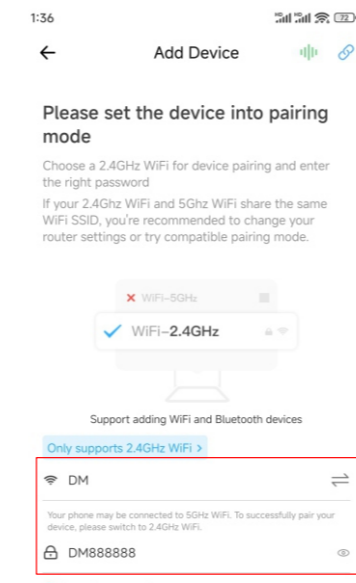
1:36

72

Add Device

Please set the device into pairing mode

Choose a 2.4GHz WiFi for device pairing and enter the right password

If your 2.4Ghz WiFi and 5Ghz WiFi share the same WiFi SSID, you're recommended to change your router settings or try compatible pairing mode.

WiFi-5GHz

WiFi-2.4GHz

Support adding WiFi and Bluetooth devices

Only supports 2.4GHz WiFi >

DM

Your phone may be connected to 5GHz WiFi. To successfully pair your device, please switch to 2.4GHz WiFi.

DM888888